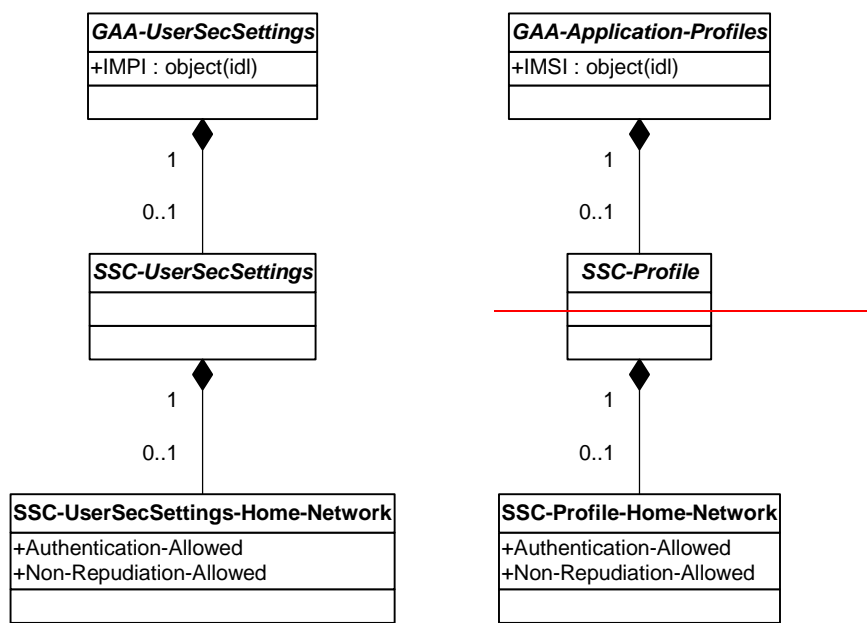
GAA-UserSecSettings
+IMPI : object(idl)

1

0..1

SSC-UserSecSettings

1

0..1

SSC-UserSecSettings-Home-Network
+Authentication-Allowed
+Non-Repudiation-Allowed

GAA-Application-Profiles
+IMSI : object(idl)

1

0..1

SSC-Profile

1

0..1

SSC-Profile-Home-Network
+Authentication-Allowed
+Non-Repudiation-Allowed